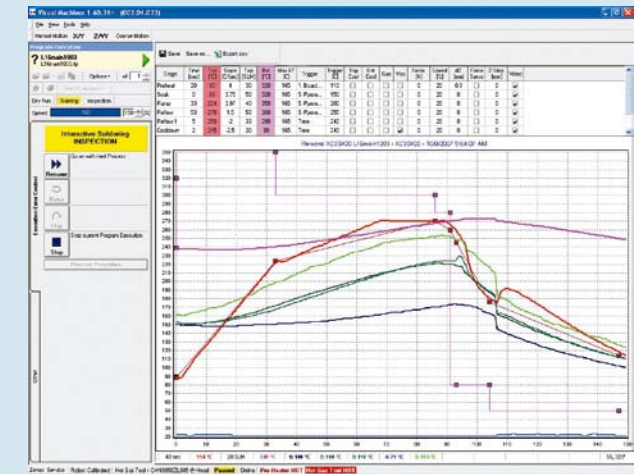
Visual Machines 1.60.31 (CT.04.2.13)

File View Tools Help

Manual Motion X/Y Z/R/Y Coarse Motion

Program Execution

Options

Dry Run Training Inspection

Speed: 100

Interactive Soldering INSPECTION

Go on with next Process

Resume

Retry

Skip

Stop current Program Execution

Stop

Save Save as... Export csv

| Stage | Time [sec] | Top [°C] | Slope [C/sec] | Top [%] | Bot [°C] | Max ΔT [C] | Trigger | Trigger [C] | Top Cool | Bot Cool | Gas | Vac | Force [N] | Lower [mm] | ΔT [mm] | Force Sense | Z Gap [mm] | Video |
|---|---|---|---|---|---|---|---|---|---|---|---|---|---|---|---|---|---|---|
| Preheat | 39 | 92 | 6 | 30 | 320 | 965 | 1 Board | 110 | | | | | 0 | 20 | 0.0 | | 0 | ✓ |
| Soak | 0 | 65 | 3.75 | 50 | 320 | 965 | 5 Pyrom | 150 | | | | | 0 | 20 | 0 | | 0 | ✓ |
| Ramp | 33 | 224 | 3.87 | 40 | 330 | 965 | 5 Pyrom | 200 | | | | | 0 | 20 | 0 | | 0 | ✓ |
| Reflow | 53 | 276 | 3.54 | 50 | 330 | 965 | 5 Pyrom | 260 | | | | | 0 | 20 | 0 | | 0 | ✓ |
| Reflow 1 | 5 | 276 | 2 | 33 | 330 | 965 | Time | 240 | | | | | 0 | 20 | 0 | | 0 | ✓ |
| Cooldown | 2 | 270 | 2.5 | 30 | 300 | 965 | Time | 240 | | | | ✓ | 0 | 20 | 0 | | 0 | ✓ |

Rework XC3SX00 L/Sem#1200 - XC3SX00 - 10/8/2007 5:14:07 AM

260 250 240 230 220 210 200 190 180 170 160 150 140 130 120 110 100 90 80 70 60 50 40 30 20

0 10 20 30 40 50 60 70 80 90 100 110 120 130 140 150

Zmax: Service Robot Calibrated Hot Gas Tool: Pre-Heater HOT Hot Gas Tool HOT Online Paused